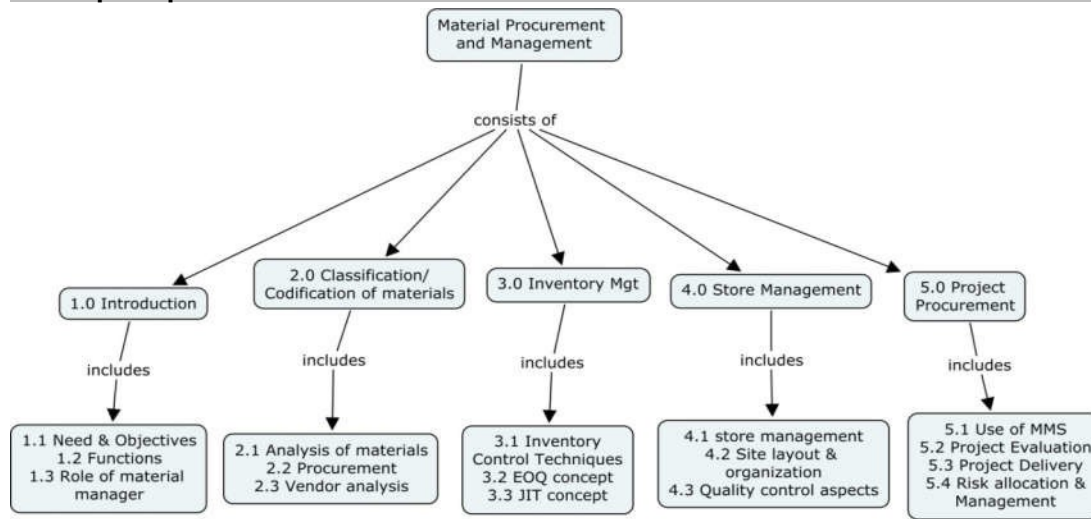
Material Procurement and Management

consists of

1.0 Introduction

includes

1.1 Need & Objectives
1.2 Functions
1.3 Role of material manager

2.0 Classification/ Codification of materials

includes

2.1 Analysis of materials
2.2 Procurement
2.3 Vendor analysis

3.0 Inventory Mgt

includes

3.1 Inventory Control Techniques
3.2 EOQ concept
3.3 JIT concept

4.0 Store Management

includes

4.1 store management
4.2 Site layout & organization
4.3 Quality control aspects

5.0 Project Procurement

includes

5.1 Use of MMS
5.2 Project Evaluation
5.3 Project Delivery
5.4 Risk allocation & Management